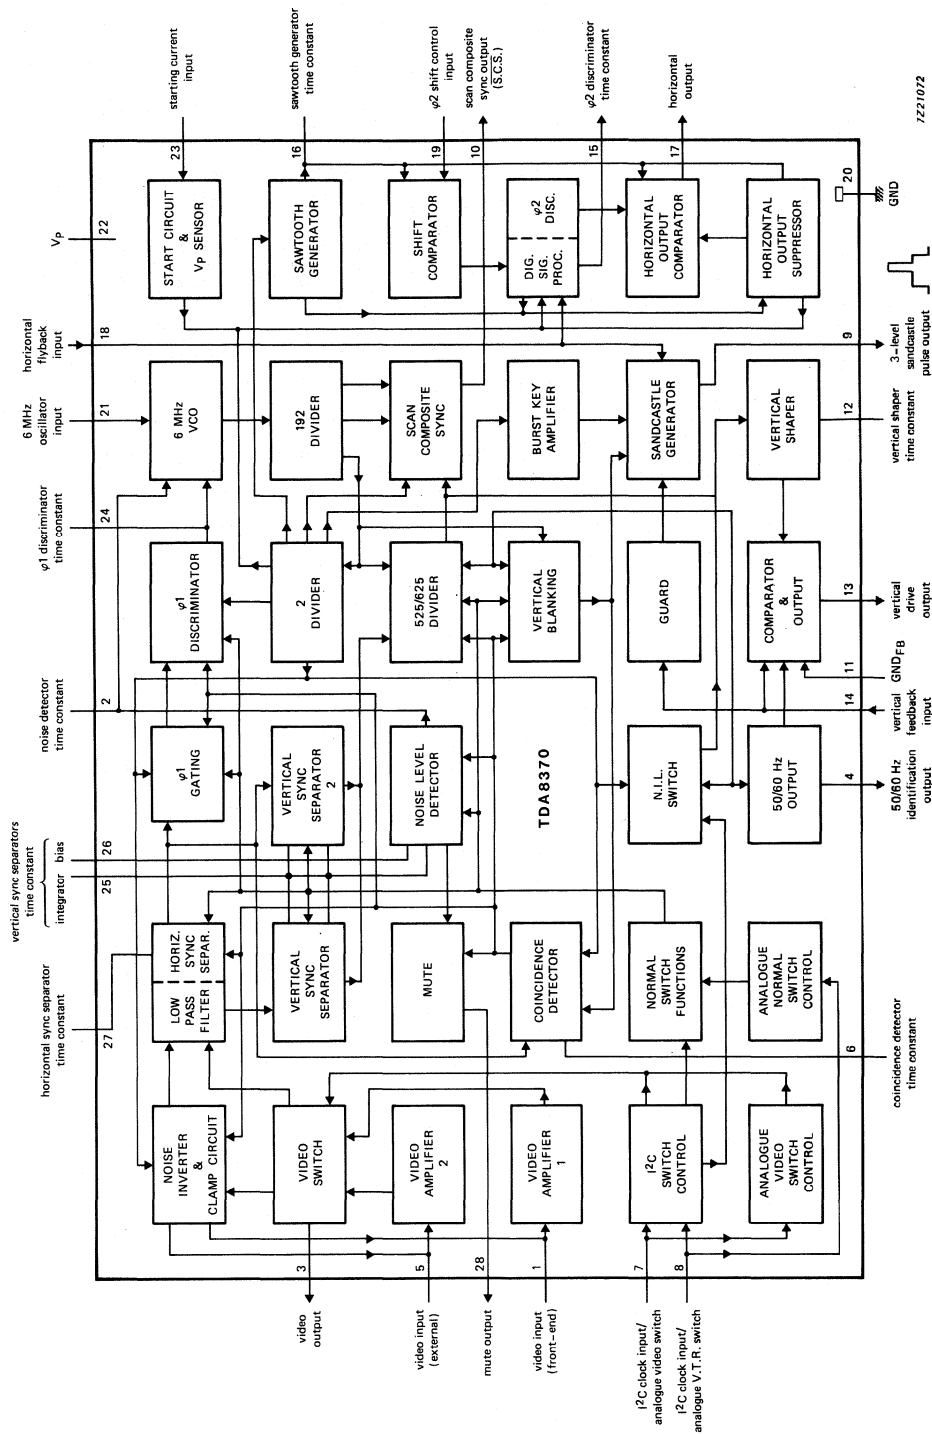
7Z21072

starting current input
sawtooth generator time constant
φ2 shift control input
scan composite sync output (S.C.S.)
φ2 discriminator time constant
horizontal output

23 16 19 10 15 17 20

GND

$V_P$ 22

START CIRCUIT & $V_P$ SENSOR

SAWTOOTH GENERATOR

SHIFT COMPARATOR

φ2 DISC.

DIG. SIG. PROC.

HORIZONTAL OUTPUT COMPARATOR

HORIZONTAL OUTPUT SUPPRESSOR

horizontal flyback input 18

9 3-level sandcastle pulse output

6 MHz oscillator input 21

6 MHz VCO

192 DIVIDER

SCAN COMPOSITE SYNC

BURST KEY AMPLIFIER

SANDCASTLE GENERATOR

VERTICAL SHAPER

12 vertical shaper time constant

φ1 discriminator time constant 24

φ1 DISCRIMINATOR

2 DIVIDER

525/625 DIVIDER

VERTICAL BLANKING

GUARD

COMPARATOR & OUTPUT

13 vertical drive output

11 $GND_{FB}$

noise detector time constant 2

14 vertical feedback input

φ1 GATING

VERTICAL SYNC SEPARATOR 2

NOISE LEVEL DETECTOR

TDA8370

N.I.L. SWITCH

50/60 Hz OUTPUT

4 50/60 Hz identification output

vertical sync separators time constant
bias 26
integrator 25

horizontal sync separator time constant 27

LOW PASS FILTER

HORIZ. SYNC SEPAR.

VERTICAL SYNC SEPARATOR

MUTE

COINCIDENCE DETECTOR

NORMAL SWITCH FUNCTIONS

ANALOGUE NORMAL SWITCH CONTROL

6 coincidence detector time constant

NOISE INVERTER & CLAMP CIRCUIT

VIDEO SWITCH

VIDEO AMPLIFIER 2

VIDEO AMPLIFIER 1

$I^2C$ SWITCH CONTROL

ANALOGUE VIDEO SWITCH CONTROL

3 5 28 1 7 8

video output
video input (external)
mute output
video input (front-end)
$I^2C$ clock input/ analogue video switch
$I^2C$ clock input/ analogue V.T.R. switch